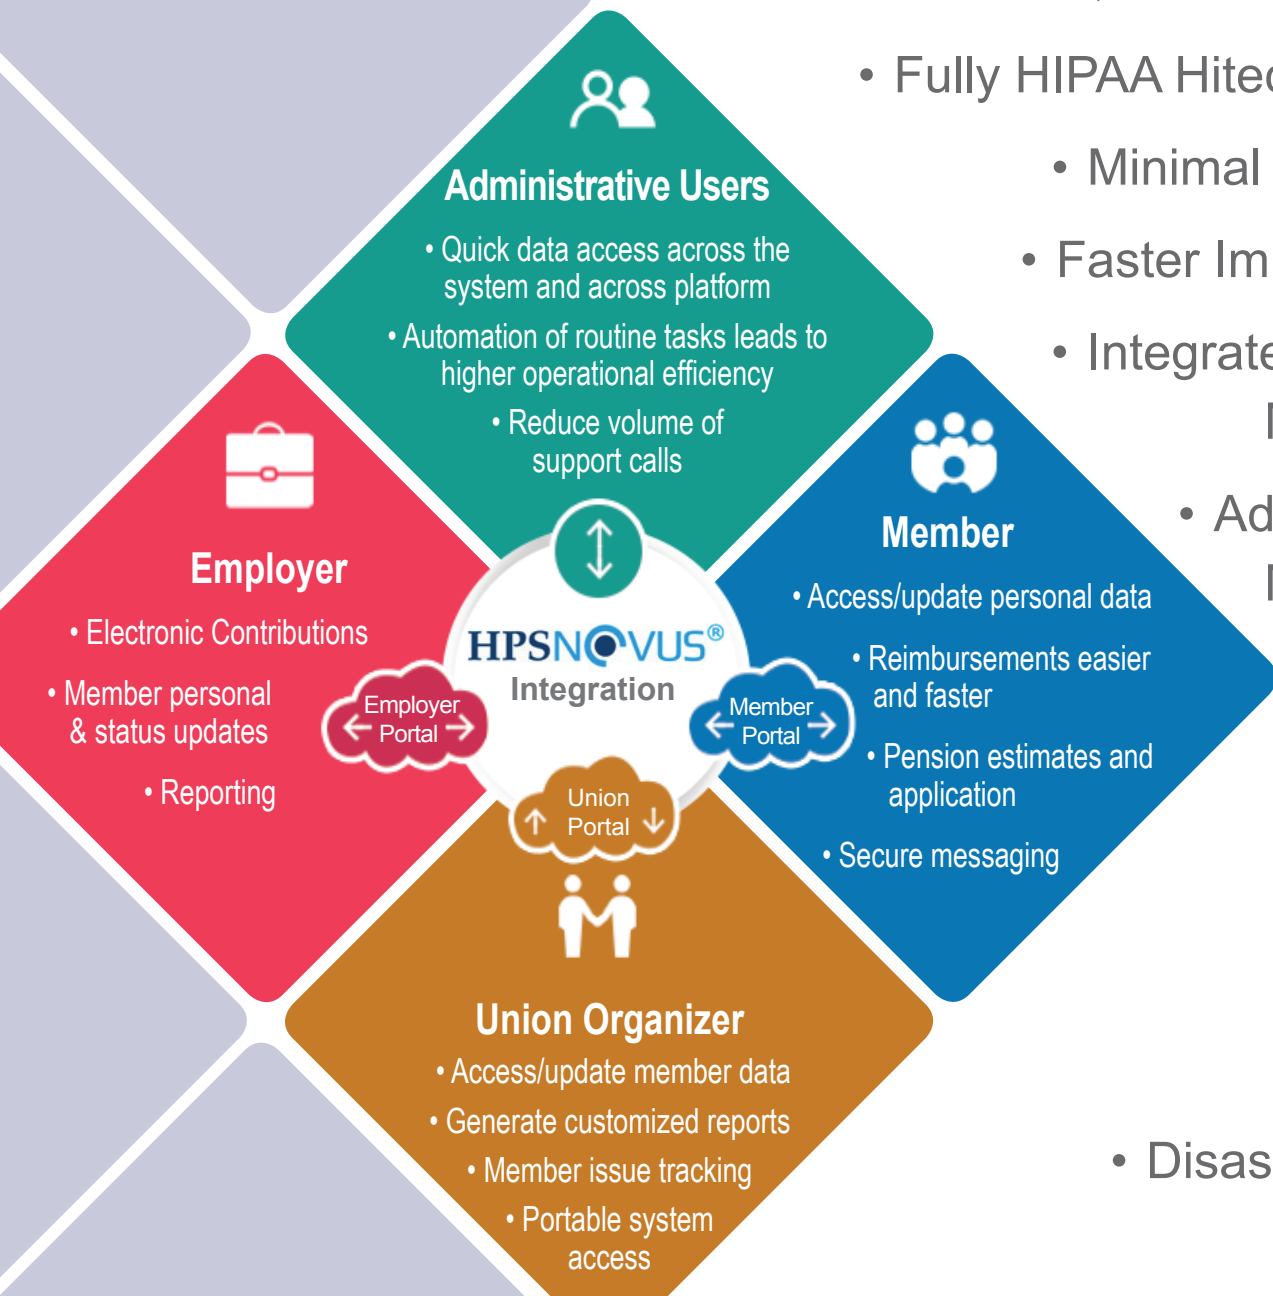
Administrative Users

• Quick data access across the system and across platform

• Automation of routine tasks leads to higher operational efficiency

• Reduce volume of support calls

Employer

• Electronic Contributions

• Member personal & status updates

• Reporting

HPSNOVUS®
Integration

Employer Portal

Member Portal

Union Portal

Member

• Access/update personal data

• Reimbursements easier and faster

• Pension estimates and application

• Secure messaging

Union Organizer

• Access/update member data

• Generate customized reports

• Member issue tracking

• Portable system access

• Fully HIPAA Hite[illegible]

• Minimal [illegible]

• Faster Im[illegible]

• Integrate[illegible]

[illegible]

• Ad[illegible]

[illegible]

• Disas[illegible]